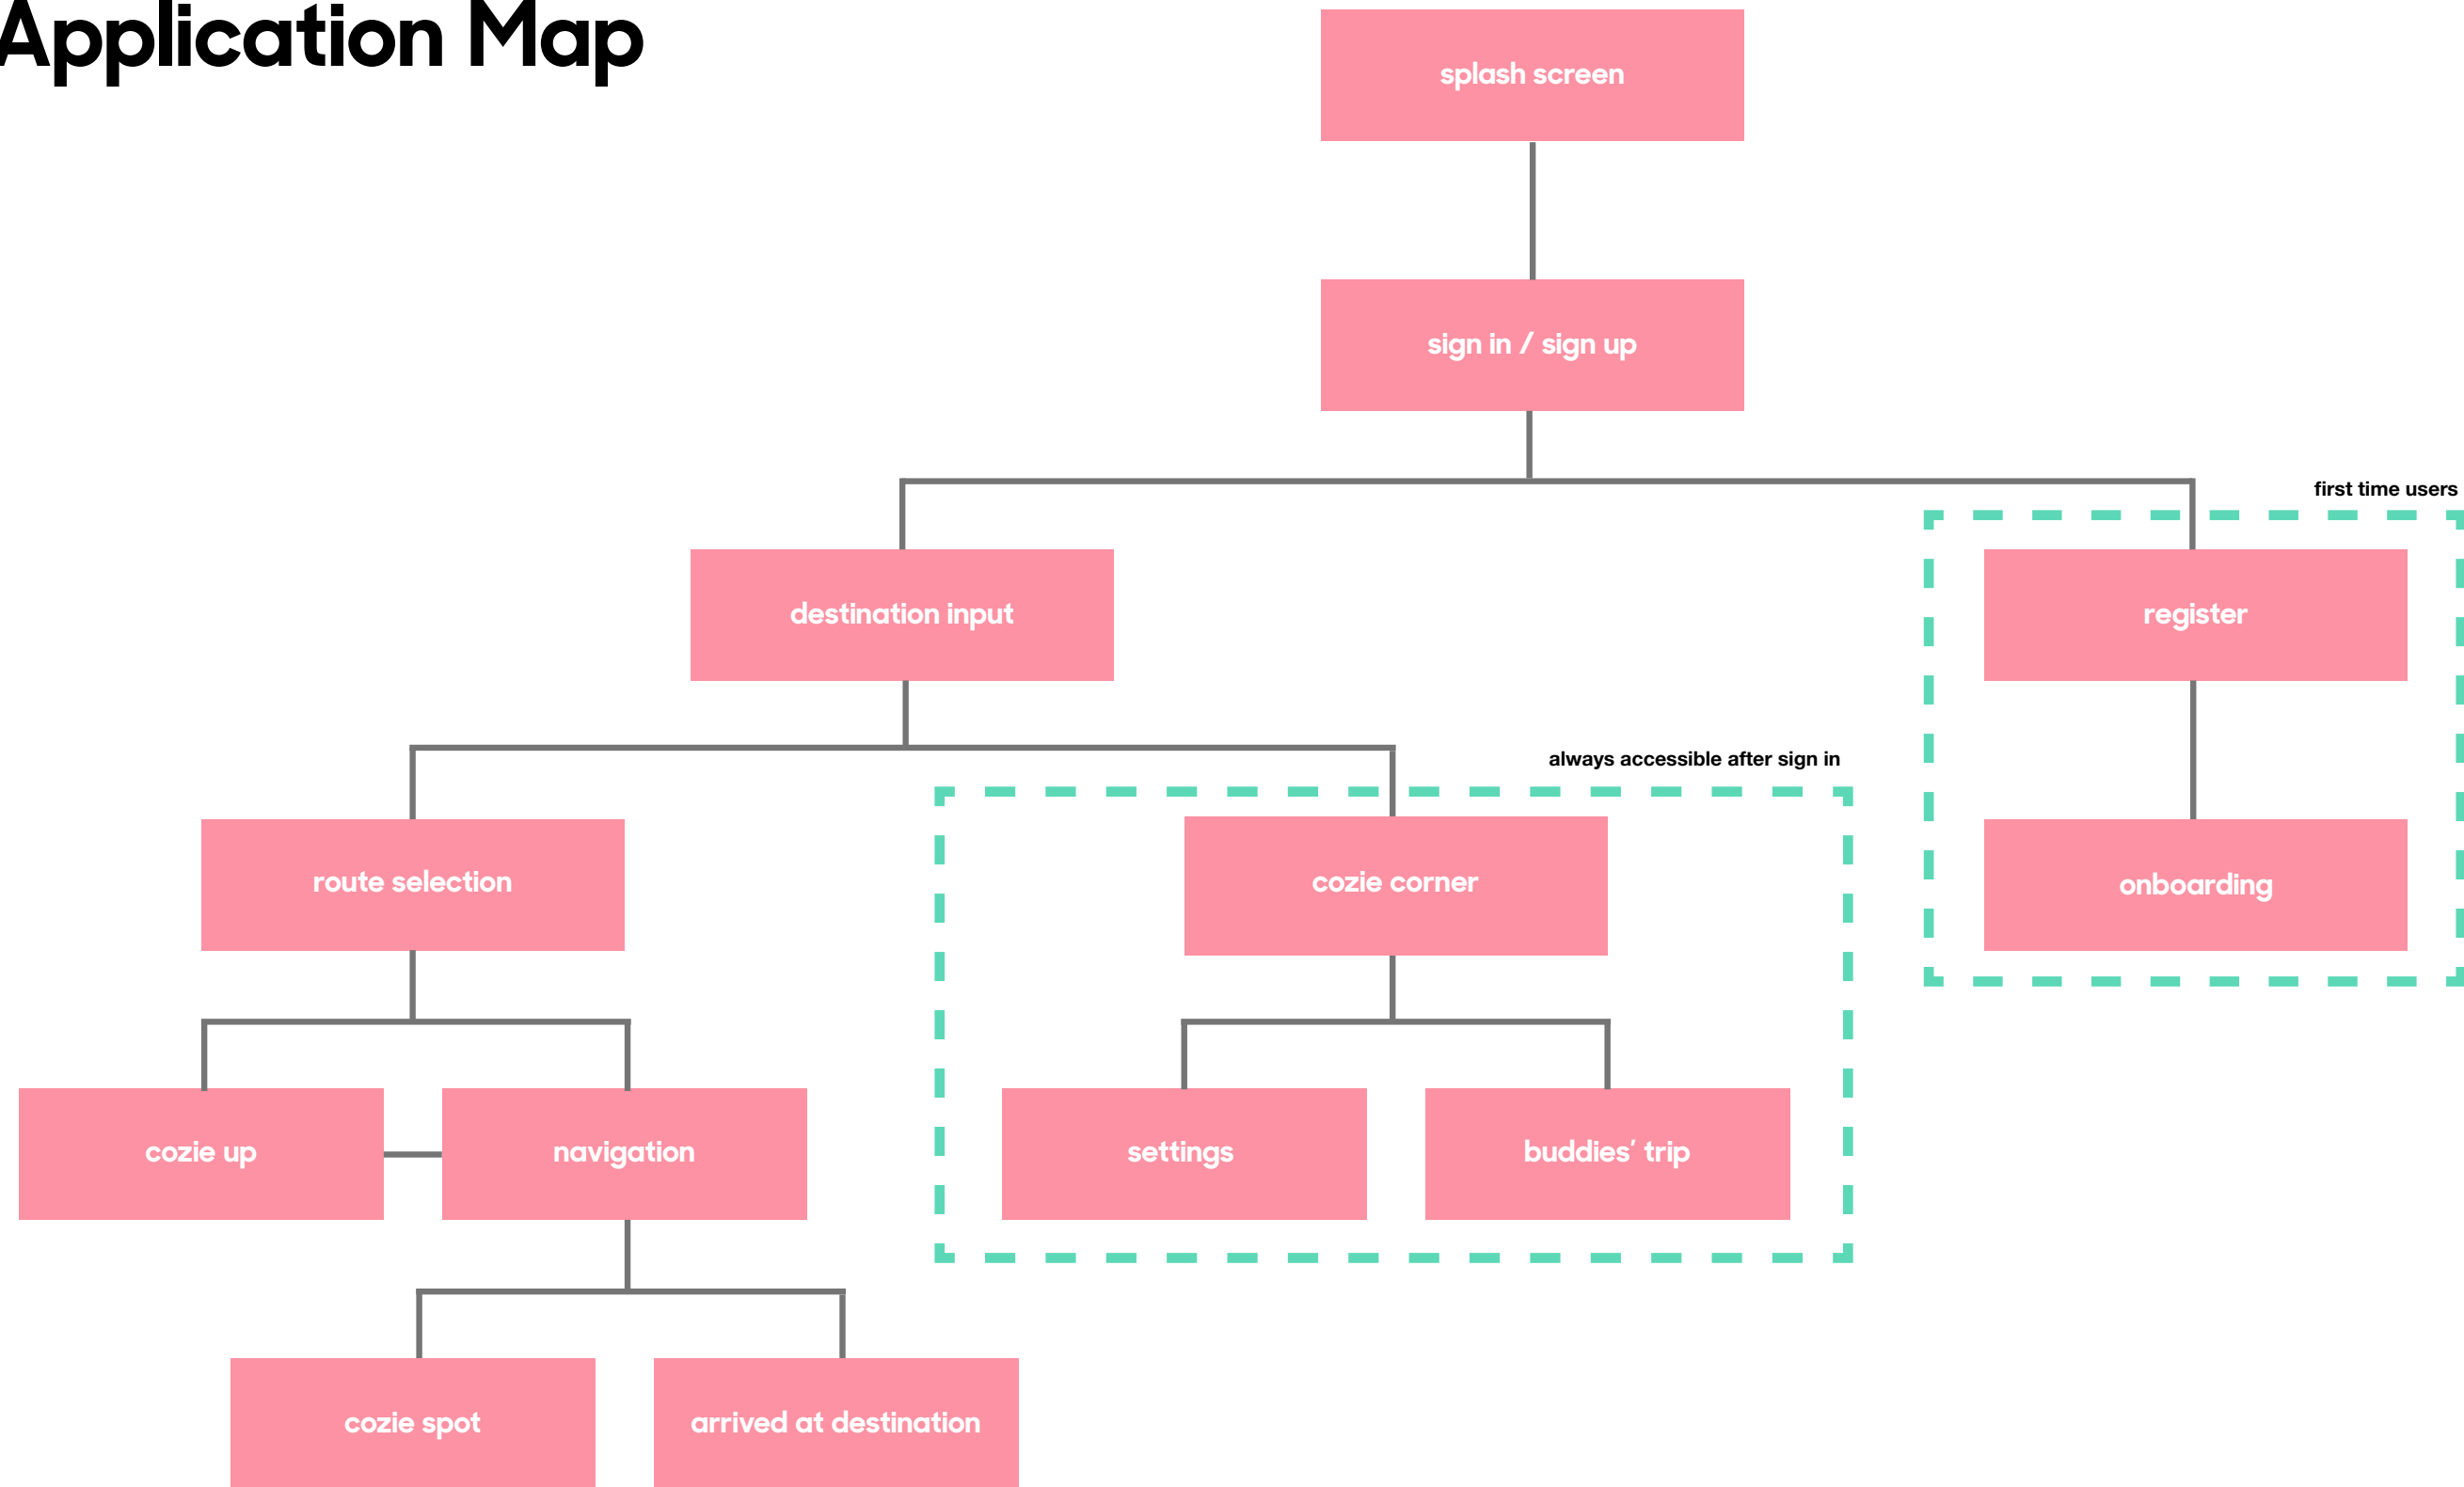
Application Map

splash screen

sign in / sign up

destination input

first time users

register

onboarding

always accessible after sign in

route selection

cozie corner

cozie up

navigation

settings

buddies' trip

cozie spot

arrived at destination